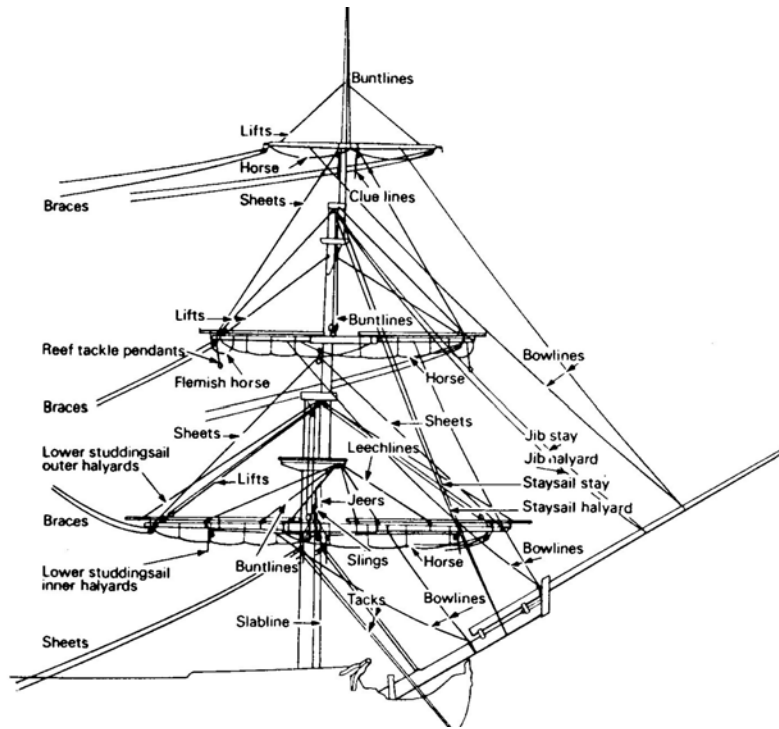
Buntlines
Lifts
Horse
Braces
Clue lines
Sheets
Lifts
Buntlines
Reef tackle pendants
Flemish horse
Bowlines
Braces
Horse
Sheets
Sheets
Jib stay
Lower studdingsail outer halyards
Leechlines
Jib halyard
Lifts
Staysail stay
Braces
Jeers
Staysail halyard
Lower studdingsail inner halyards
Buntlines
Slings
Horse
Bowlines
Tacks
Bowlines
Slabline
Sheets